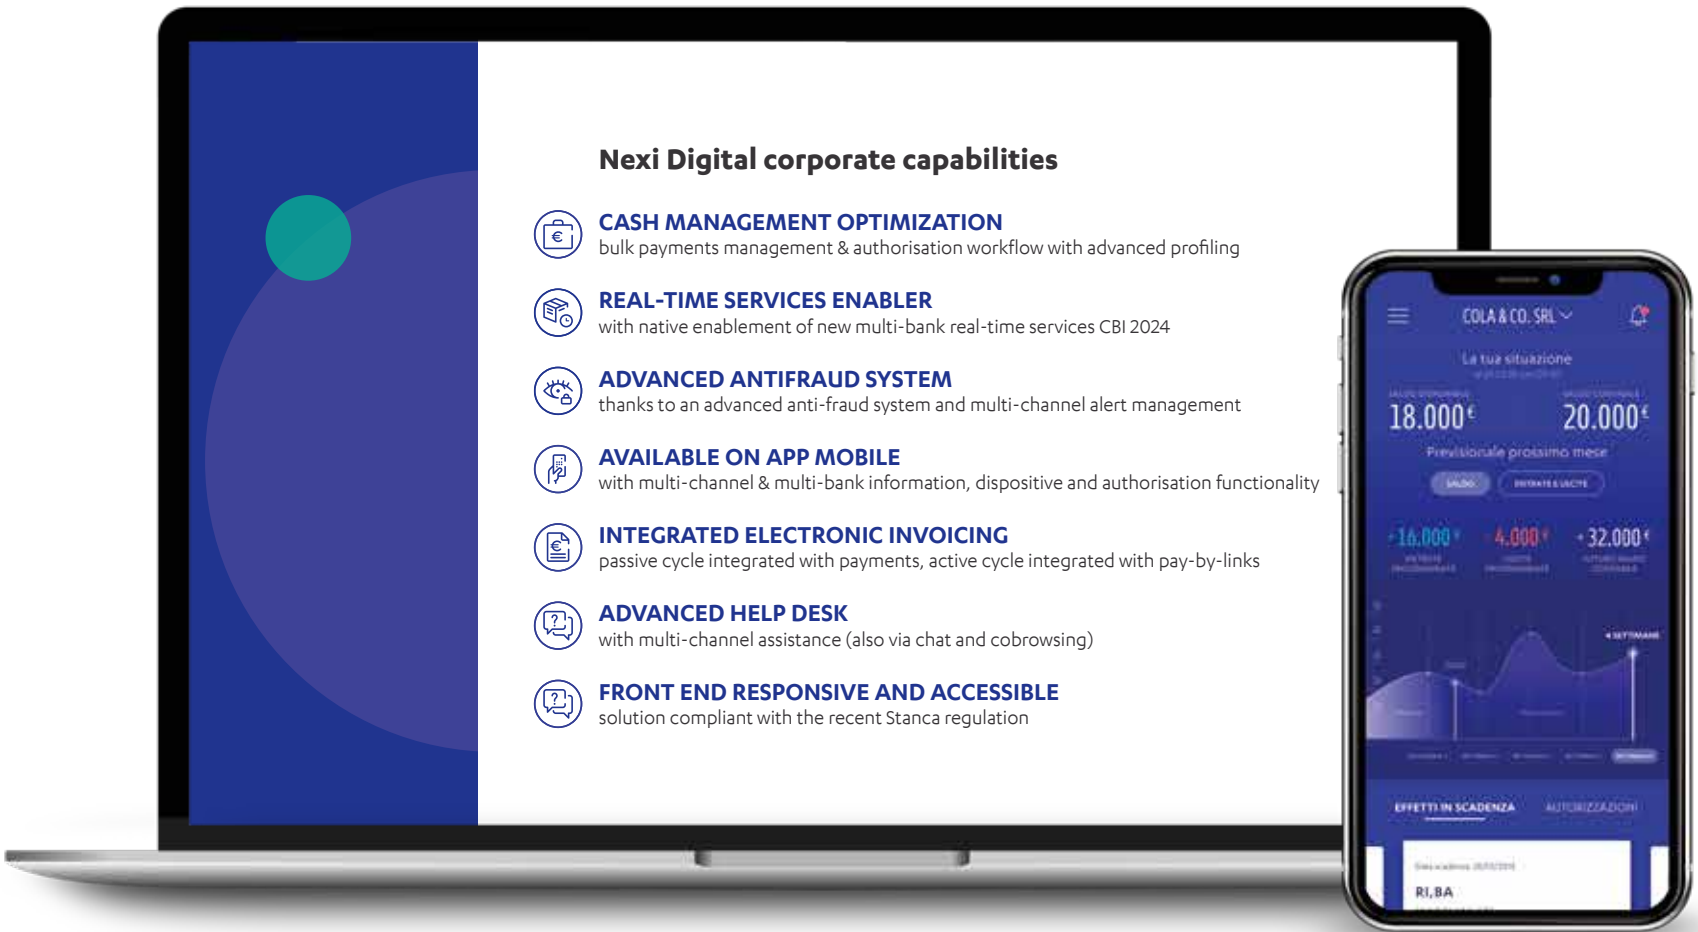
Nexi Digital corporate capabilities

CASH MANAGEMENT OPTIMIZATION
bulk payments management & authorisation workflow with advanced profiling

REAL-TIME SERVICES ENABLER
with native enablement of new multi-bank real-time services CBI 2024

ADVANCED ANTIFRAUD SYSTEM
thanks to an advanced anti-fraud system and multi-channel alert management

AVAILABLE ON APP MOBILE
with multi-channel & multi-bank information, dispositive and authorisation functionality

INTEGRATED ELECTRONIC INVOICING
passive cycle integrated with payments, active cycle integrated with pay-by-links

ADVANCED HELP DESK
with multi-channel assistance (also via chat and cobrowsing)

FRONT END RESPONSIVE AND ACCESSIBLE
solution compliant with the recent Stanca regulation

COLA & CO. SRL

La tua situazione

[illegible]

18.000€

20.000€

Previsionale prossimo mese

SALDO

ENTRATE E USCITE

16.000€

4.000€

32.000€

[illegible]

EFFETTI IN SCADENZA

AUTORIZZAZIONI

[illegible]

RI.BA